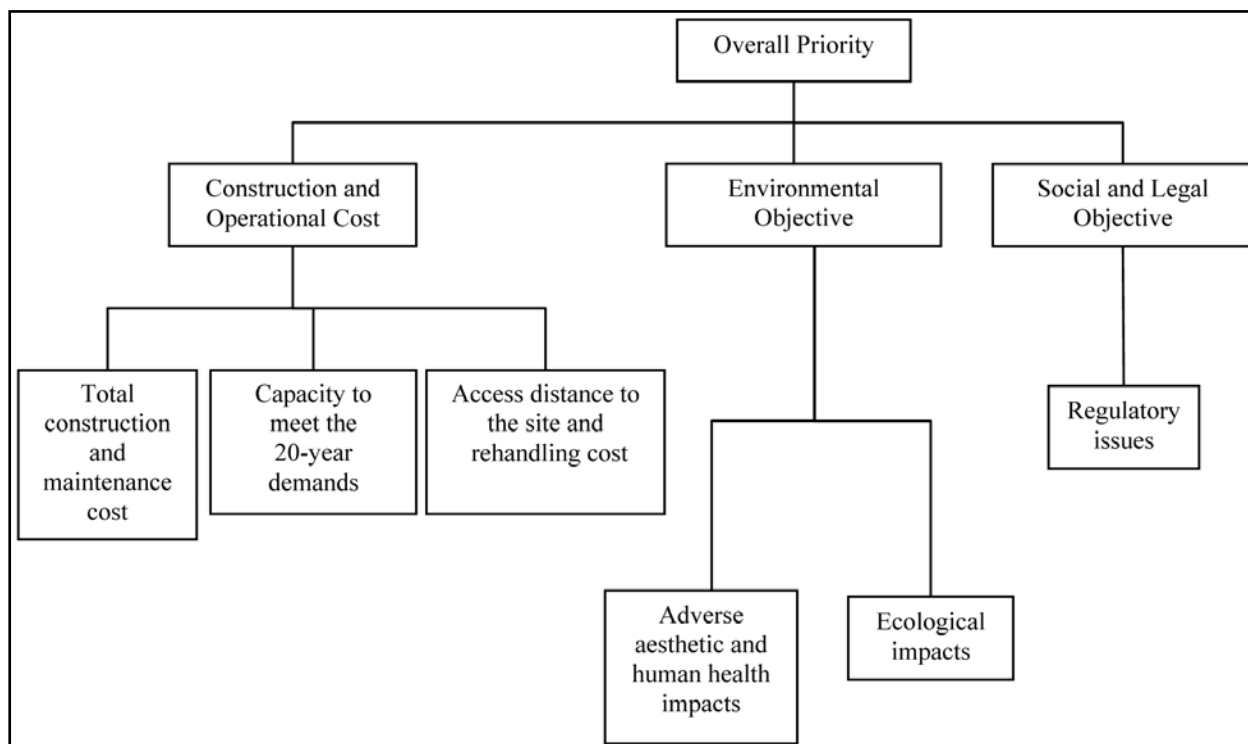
Overall Priority

Construction and Operational Cost

Environmental Objective

Social and Legal Objective

Total construction and maintenance cost

Capacity to meet the 20-year demands

Access distance to the site and rehandling cost

Regulatory issues

Adverse aesthetic and human health impacts

Ecological impacts